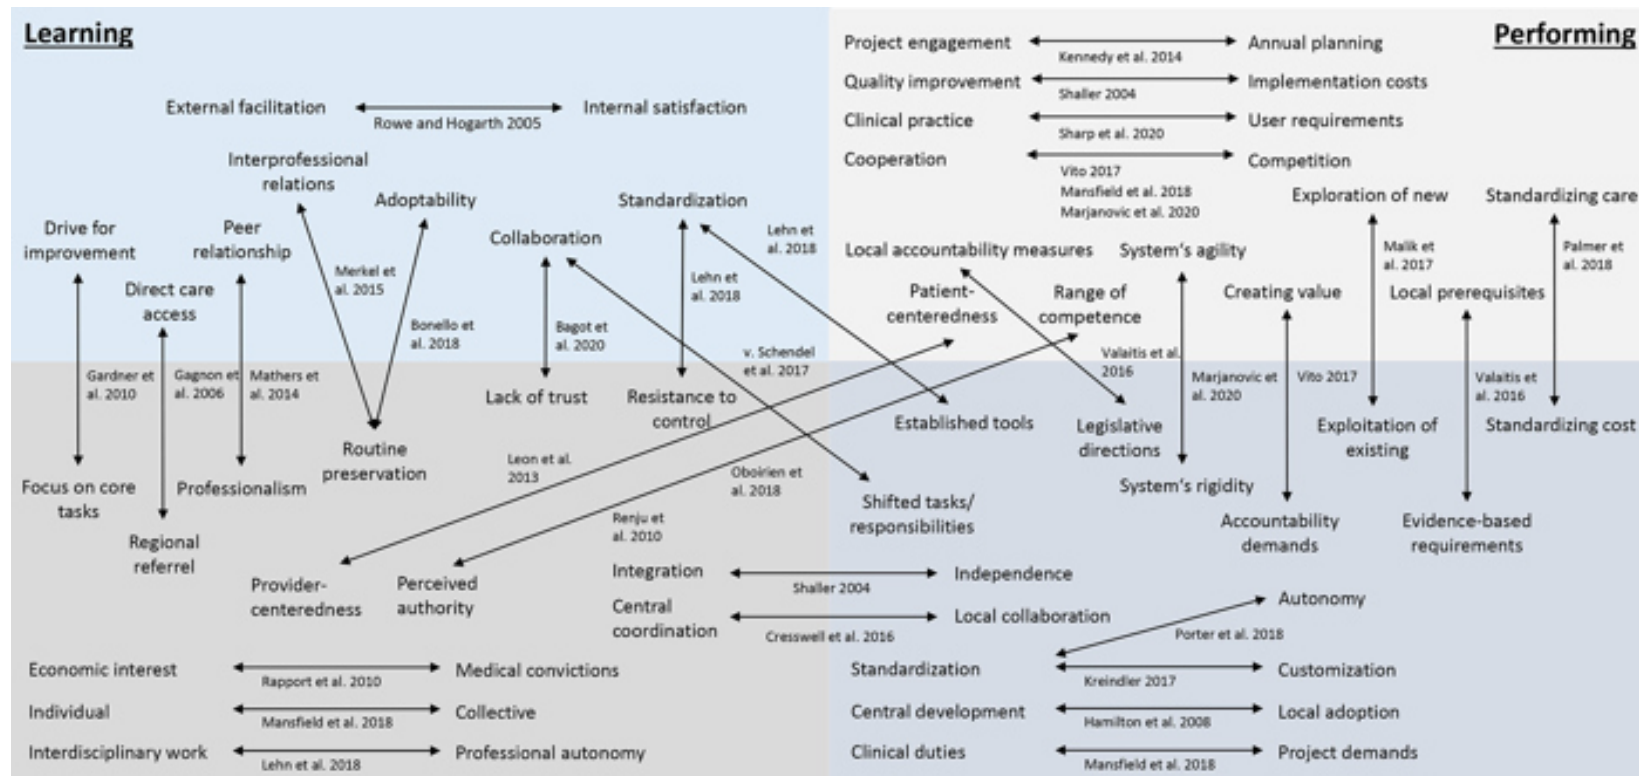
Learning

Performing

Project engagement Kennedy et al. 2014 Annual planning
Quality improvement Shaller 2004 Implementation costs
Clinical practice Sharp et al. 2020 User requirements
Cooperation Vito 2017 Mansfield et al. 2018 Marjanovic et al. 2020 Competition

External facilitation Rowe and Hogarth 2005 Internal satisfaction

Interprofessional relations
Adoptability
Standardization
Collaboration
Drive for improvement
Peer relationship
Direct care access
Merkel et al. 2015
Bonello et al. 2018
Bagot et al. 2020
Lehn et al. 2018
Lehn et al. 2018
v. Schendel et al. 2017
Gardner et al. 2010
Gagnon et al. 2006
Mathers et al. 2014
Lack of trust
Resistance to control
Routine preservation
Focus on core tasks
Professionalism
Regional referrel
Leon et al. 2013
Oboirien et al. 2018
Renju et al. 2010
Provider-centeredness
Perceived authority

Exploration of new
Standardizing care
Local accountability measures
System's agility
Malik et al. 2017
Palmer et al. 2018
Patient-centeredness
Range of competence
Creating value
Local prerequisites
Valaitis et al. 2016
Marjanovic et al. 2020
Vito 2017
Valaitis et al. 2016
Established tools
Legislative directions
Exploitation of existing
Standardizing cost
System's rigidity
Shifted tasks/ responsibilities
Accountability demands
Evidence-based requirements

Integration Shaller 2004 Independence
Central coordination Cresswell et al. 2016 Local collaboration
Autonomy
Porter et al. 2018
Standardization Kreindler 2017 Customization
Central development Hamilton et al. 2008 Local adoption
Clinical duties Mansfield et al. 2018 Project demands

Economic interest Rapport et al. 2010 Medical convictions
Individual Mansfield et al. 2018 Collective
Interdisciplinary work Lehn et al. 2018 Professional autonomy